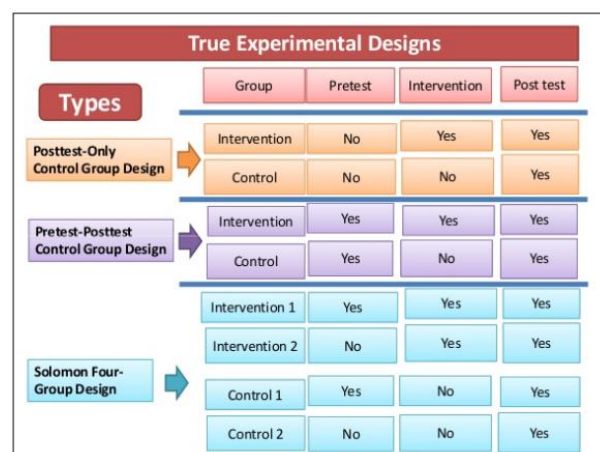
True Experimental Designs

Types

| | Group | Pretest | Intervention | Post test |
|---|---|---|---|---|
| Posttest-Only Control Group Design | Intervention | No | Yes | Yes |
| | Control | No | No | Yes |
| Pretest-Posttest Control Group Design | Intervention | Yes | Yes | Yes |
| | Control | Yes | No | Yes |
| Solomon Four-Group Design | Intervention 1 | Yes | Yes | Yes |
| | Intervention 2 | No | Yes | Yes |
| | Control 1 | Yes | No | Yes |
| | Control 2 | No | No | Yes |